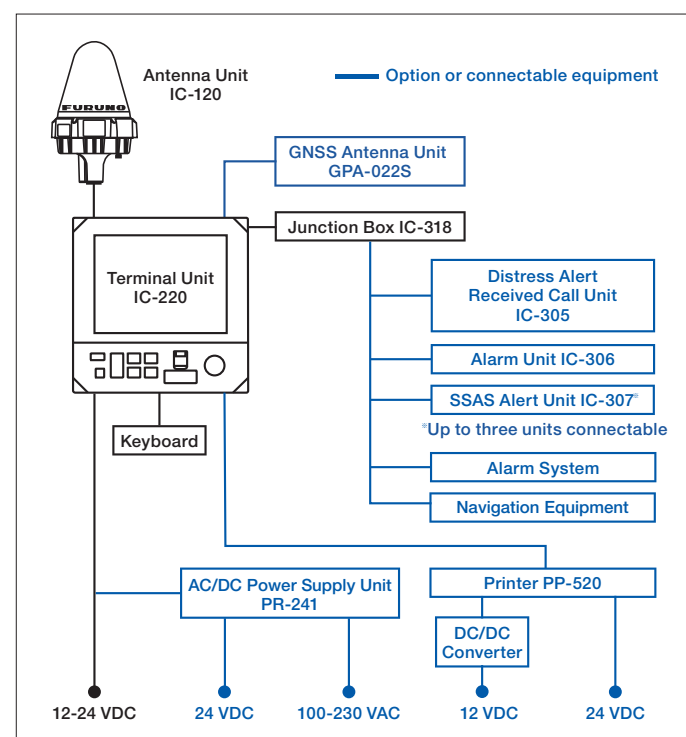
FURUNO

Antenna Unit
IC-120

Option or connectable equipment

GNSS Antenna Unit
GPA-022S

Junction Box IC-318

Terminal Unit
IC-220

Distress Alert
Received Call Unit
IC-305

Alarm Unit IC-306

SSAS Alert Unit IC-307*

*Up to three units connectable

Keyboard

Alarm System

Navigation Equipment

AC/DC Power Supply Unit
PR-241

Printer PP-520

DC/DC
Converter

12-24 VDC

24 VDC

100-230 VAC

12 VDC

24 VDC